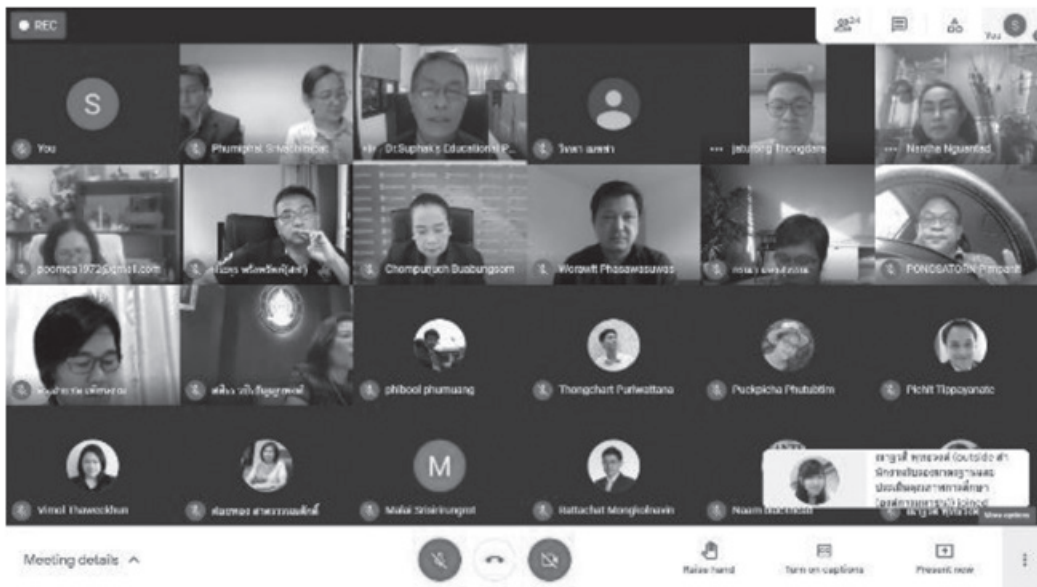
REC

24

You

S

You

Phumiphat S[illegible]

Dr.Suphak's Educational P...

วิภดา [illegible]

Jatuporn Thongdara

Nantha Nguanted

poomiya1972@gmail.com

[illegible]

Chompunuch Buabungsom

Worawit Phasawasuwan

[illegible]

PONGSATORN Pimpanit

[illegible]

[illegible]

phibool phumuang

Thongchart Puriwattana

Puckpicha Phutubtim

Pichit Tippayanate

Vimol Thawsrikhun

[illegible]

M

Malai Srisirirungrot

Rattachat Mongkolnavin

Naam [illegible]

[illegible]

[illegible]

Show options

Meeting details ^

Raise hand

Turn on captions

Present now